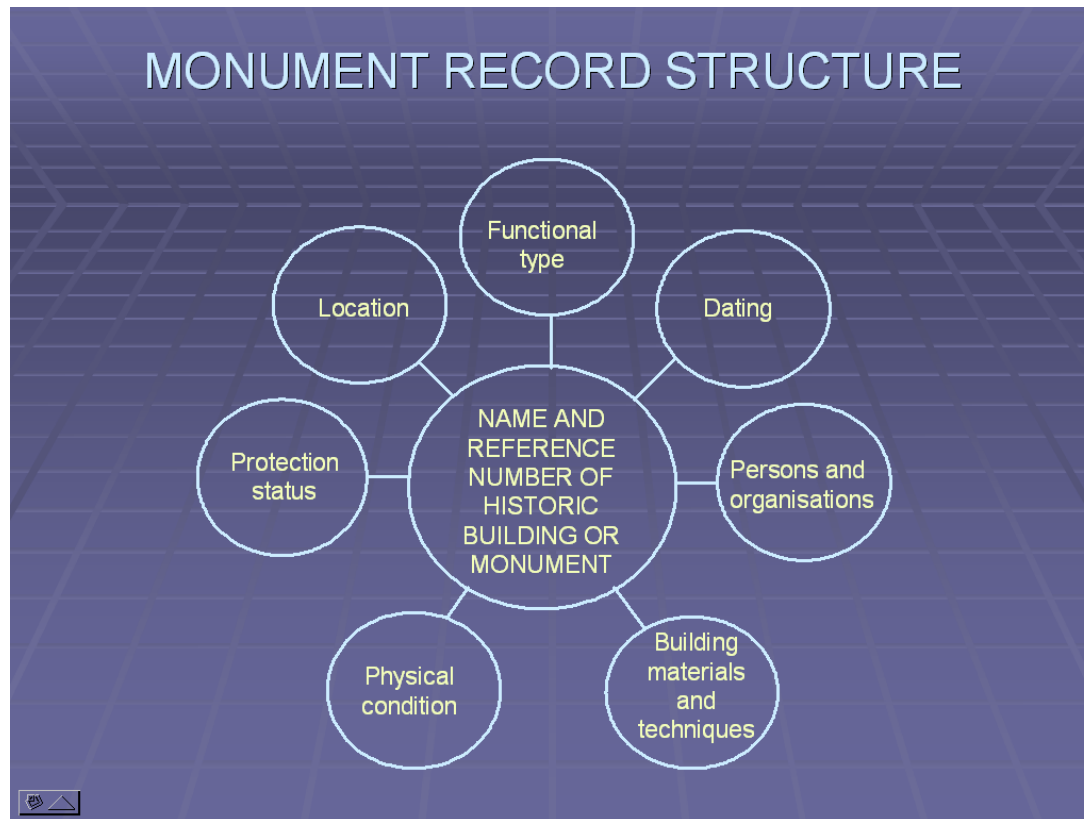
MONUMENT RECORD STRUCTURE

Functional type

Location

Dating

NAME AND REFERENCE NUMBER OF HISTORIC BUILDING OR MONUMENT

Protection status

Persons and organisations

Physical condition

Building materials and techniques